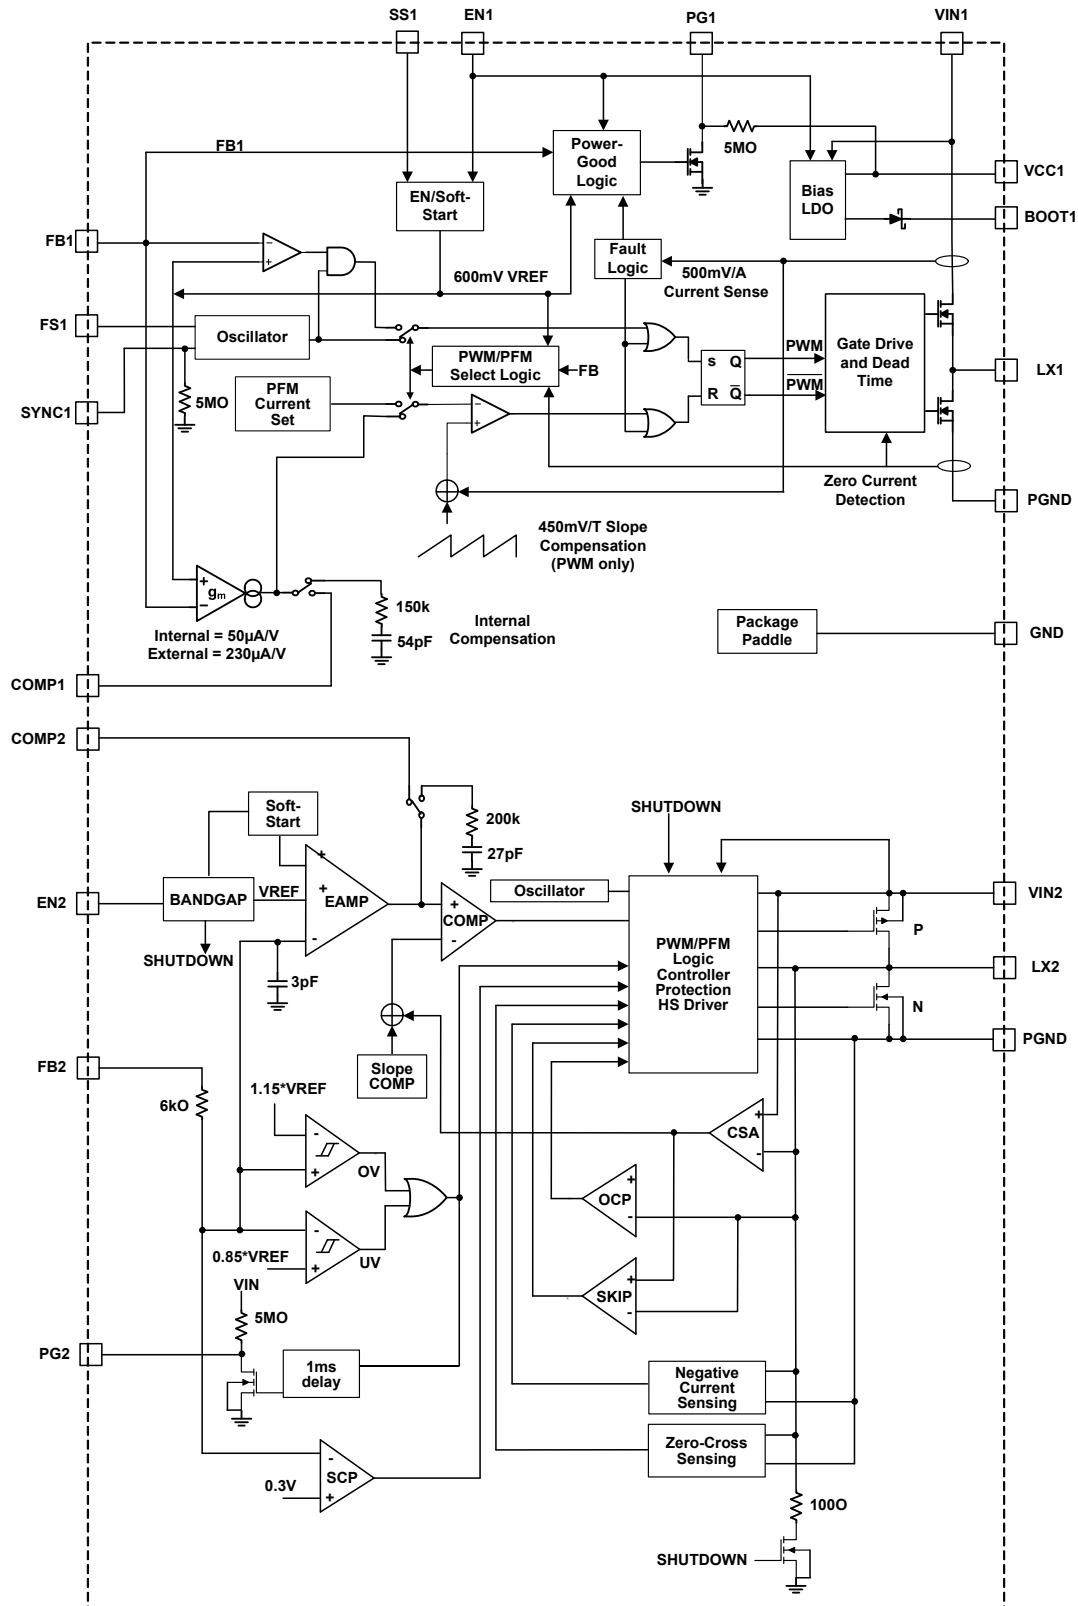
SS1
EN1
PG1
VIN1
FB1
Power-Good Logic
5MO
VCC1
EN/Soft-Start
Bias LDO
BOOT1
FB1
Fault Logic
600mV VREF
500mV/A Current Sense
FS1
Oscillator
Gate Drive and Dead Time
PWM/PFM Select Logic
FB
PWM
s
Q
LX1
SYNC1
5MO
PFM Current Set
R
$\overline{Q}$
$\overline{PWM}$
Zero Current Detection
PGND
450mV/T Slope Compensation (PWM only)
$g_m$
150k
Internal Compensation
54pF
Internal = 50µA/V
External = 230µA/V
Package Paddle
GND
COMP1
COMP2
Soft-Start
200k
SHUTDOWN
27pF
EN2
BANDGAP
VREF
EAMP
COMP
Oscillator
VIN2
SHUTDOWN
3pF
PWM/PFM Logic Controller Protection HS Driver
P
LX2
N
PGND
Slope COMP
FB2
6kO
1.15*VREF
CSA
OV
OCP
UV
0.85*VREF
VIN
SKIP
5MO
PG2
1ms delay
Negative Current Sensing
Zero-Cross Sensing
SCP
0.3V
100O
SHUTDOWN